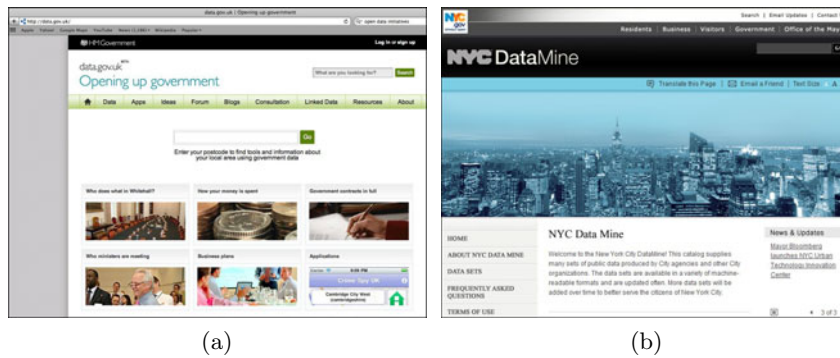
data.gov.uk | Opening up government

http://data.gov.uk/

open data initiatives

HM Government

Log in or sign up

data.gov.uk beta

Opening up government

What are you looking for?

Search

Data

Apps

Ideas

Forum

Blogs

Consultation

Linked Data

Resources

About

Go

Enter your postcode to find tools and information about your local area using government data

Who does what in Whitehall?

How your money is spent

Government contracts in full

Who ministers are meeting

Business plans

Applications

Crime Spy UK

Search | Email Updates | Contact

Residents | Business | Visitors | Government | Office of the Mayor

NYC DataMine

Translate this Page | Email a Friend | Text Size

HOME

ABOUT NYC DATA MINE

DATA SETS

FREQUENTLY ASKED QUESTIONS

TERMS OF USE

NYC Data Mine

Welcome to the New York City DataMine! This catalog supplies many sets of public data produced by City agencies and other City organizations. The data sets are available in a variety of machine-readable formats and are updated often. More data sets will be added over time to better serve the citizens of New York City.

News & Updates

Mayor Bloomberg launches NYC Urban Technology Innovation Center

1 of 3

(a)

(b)